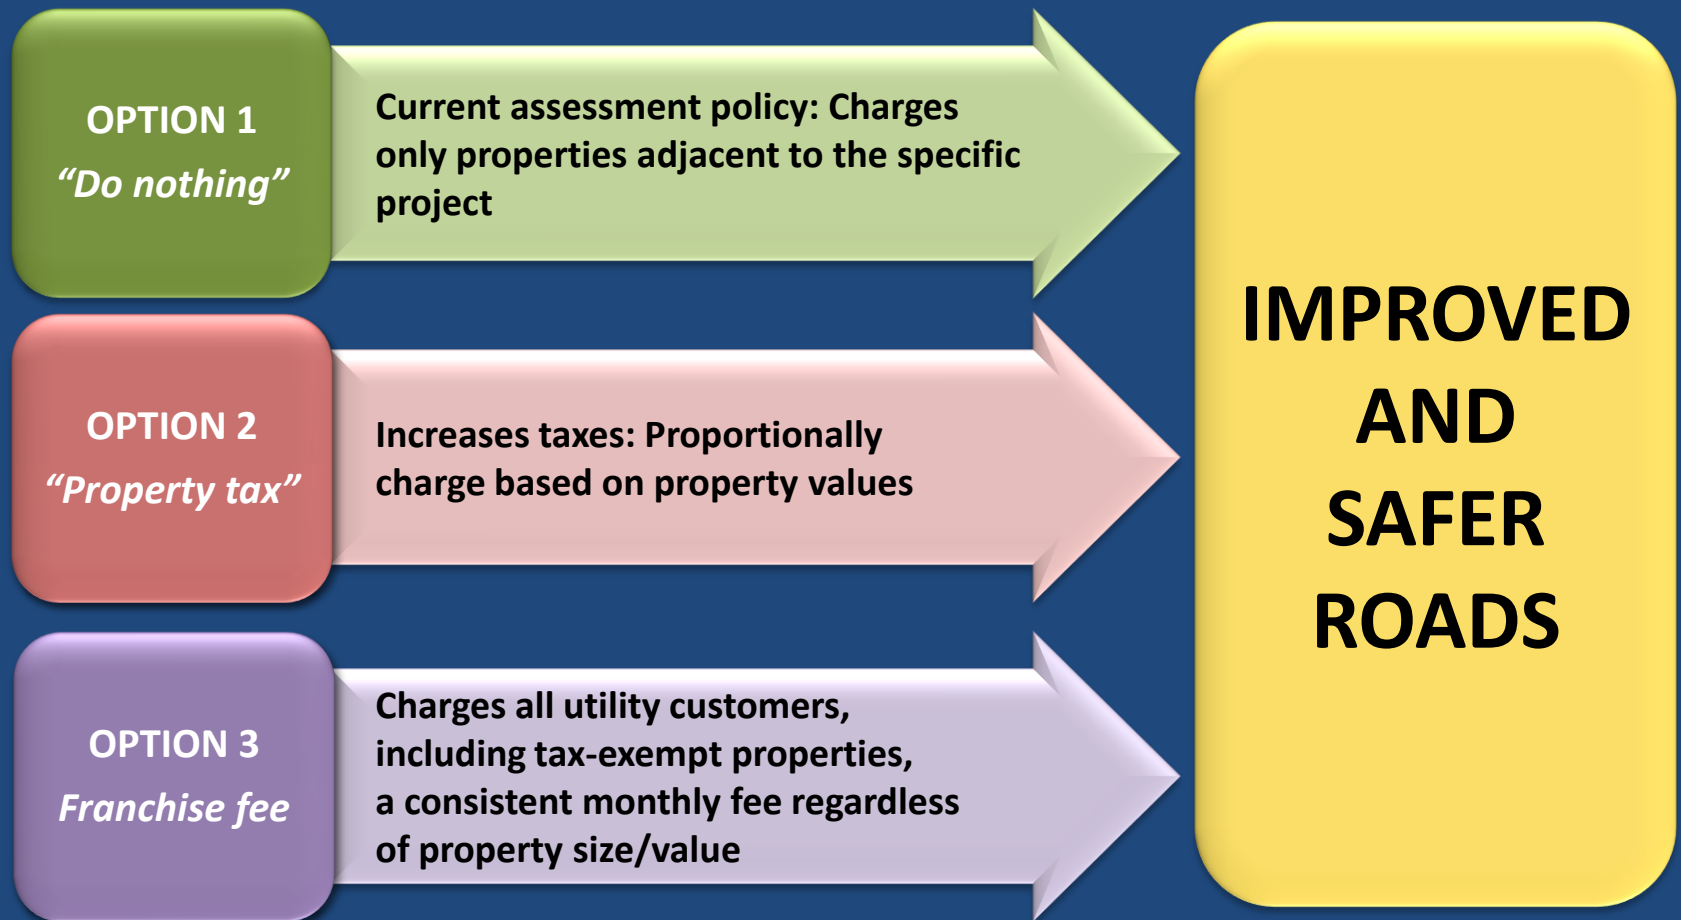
OPTION 1
“Do nothing”

Current assessment policy: Charges only properties adjacent to the specific project

OPTION 2
“Property tax”

Increases taxes: Proportionally charge based on property values

OPTION 3
Franchise fee

Charges all utility customers, including tax-exempt properties, a consistent monthly fee regardless of property size/value

IMPROVED AND SAFER ROADS